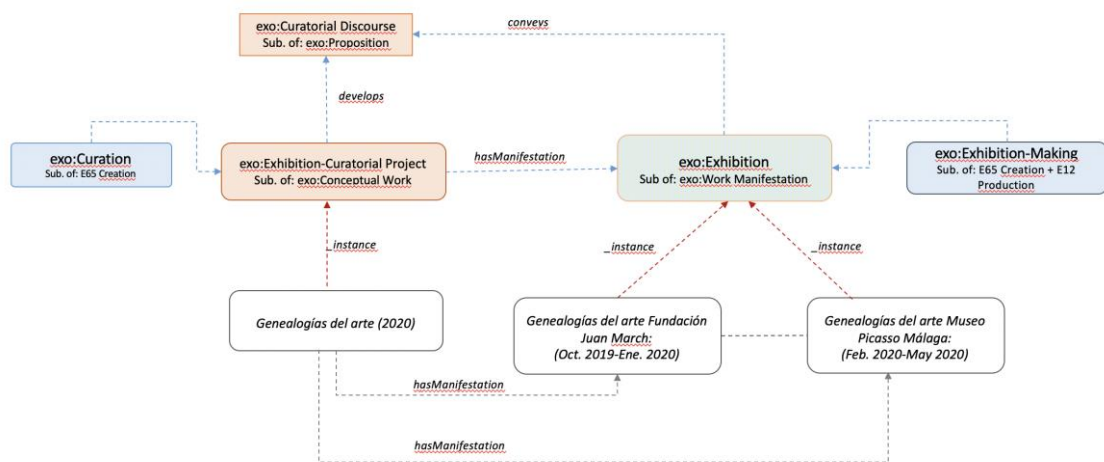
exo:Curatorial Discourse
Sub. of: exo:Proposition

conveys

develops

exo:Curation
Sub. of: E65 Creation

exo:Exhibition-Curatorial Project
Sub. of: exo:Conceptual Work

hasManifestation

exo:Exhibition
Sub of: exo:Work Manifestation

exo:Exhibition-Making
Sub. of: E65 Creation + E12 Production

_instance

_instance

_instance

Genealogías del arte (2020)

Genealogías del arte Fundación Juan March: (Oct. 2019-Ene. 2020)

Genealogías del arte Museo Picasso Málaga: (Feb. 2020-May 2020)

hasManifestation

hasManifestation